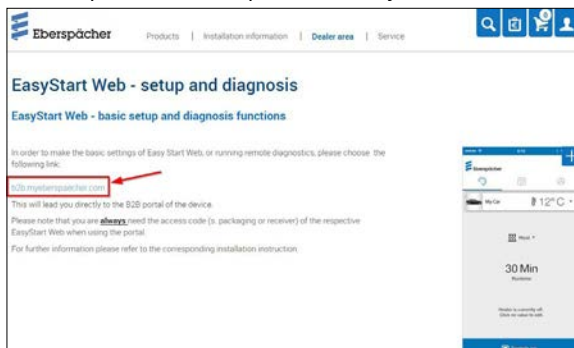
Eberspächer

Products | Installation information | Dealer area | Service

0

EasyStart Web - setup and diagnosis

EasyStart Web - basic setup and diagnosis functions

In order to make the basic settings of Easy Start Web, or running remote diagnostics, please choose the following link:

b2b.myeberspaecher.com

This will lead you directly to the B2B portal of the device.

Please note that you are always need the access code (s. packaging or receiver) of the respective EasyStart Web when using the portal.

For further information please refer to the corresponding installation instruction.

Eberspächer

My Car

12°C

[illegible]

30 Min

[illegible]

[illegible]